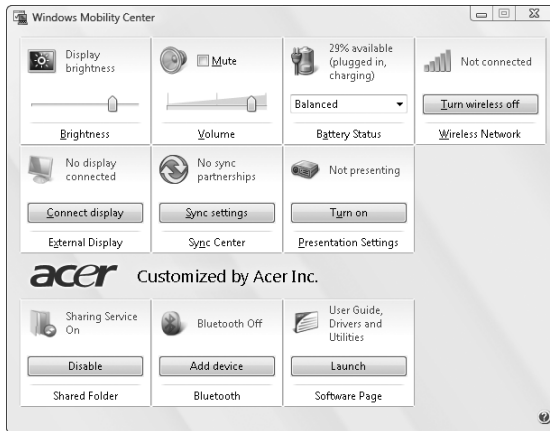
Windows Mobility Center

Display brightness

Brightness

Mute

Volume

29% available (plugged in, charging)

Balanced

Battery Status

Not connected

Turn wireless off

Wireless Network

No display connected

Connect display

External Display

No sync partnerships

Sync settings

Sync Center

Not presenting

Turn on

Presentation Settings

acer Customized by Acer Inc.

Sharing Service On

Disable

Shared Folder

Bluetooth Off

Add device

Bluetooth

User Guide, Drivers and Utilities

Launch

Software Page